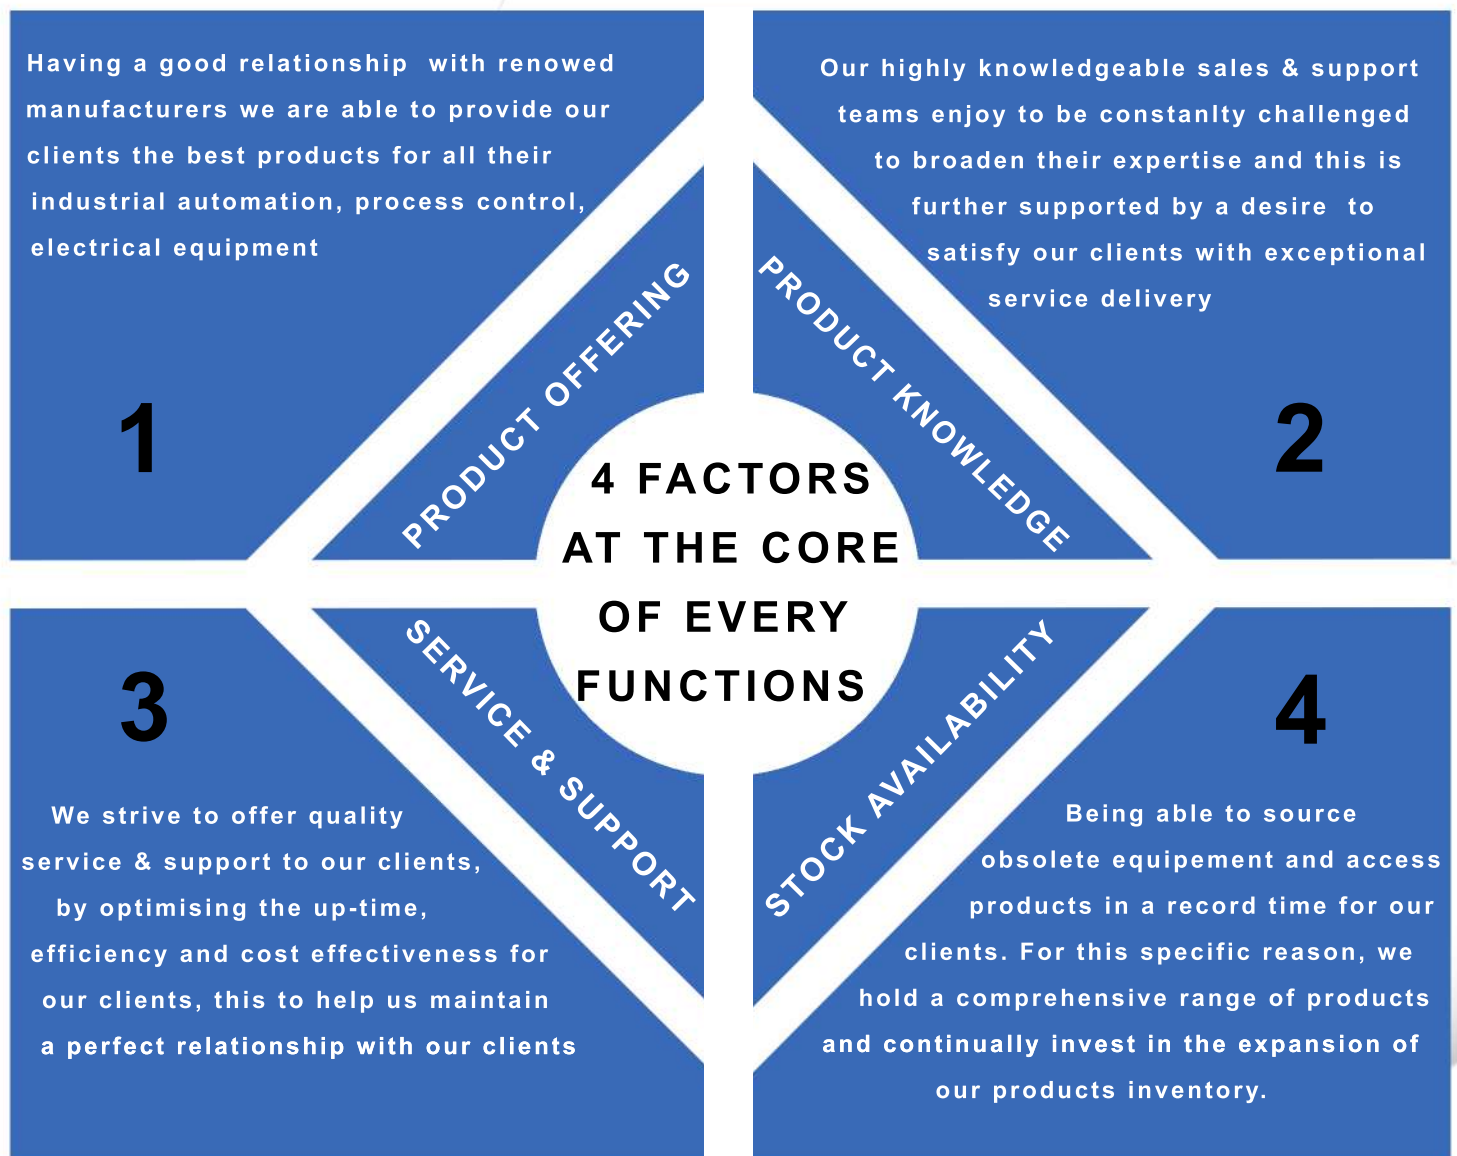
Having a good relationship with renowed manufacturers we are able to provide our clients the best products for all their industrial automation, process control, electrical equipment

1

PRODUCT OFFERING

Our highly knowledgeable sales & support teams enjoy to be constanlty challenged to broaden their expertise and this is further supported by a desire to satisfy our clients with exceptional service delivery

PRODUCT KNOWLEDGE

2

4 FACTORS AT THE CORE OF EVERY FUNCTIONS

3

SERVICE & SUPPORT

We strive to offer quality service & support to our clients, by optimising the up-time, efficiency and cost effectiveness for our clients, this to help us maintain a perfect relationship with our clients

STOCK AVAILABILITY

4

Being able to source obsolete equipement and access products in a record time for our clients. For this specific reason, we hold a comprehensive range of products and continually invest in the expansion of our products inventory.